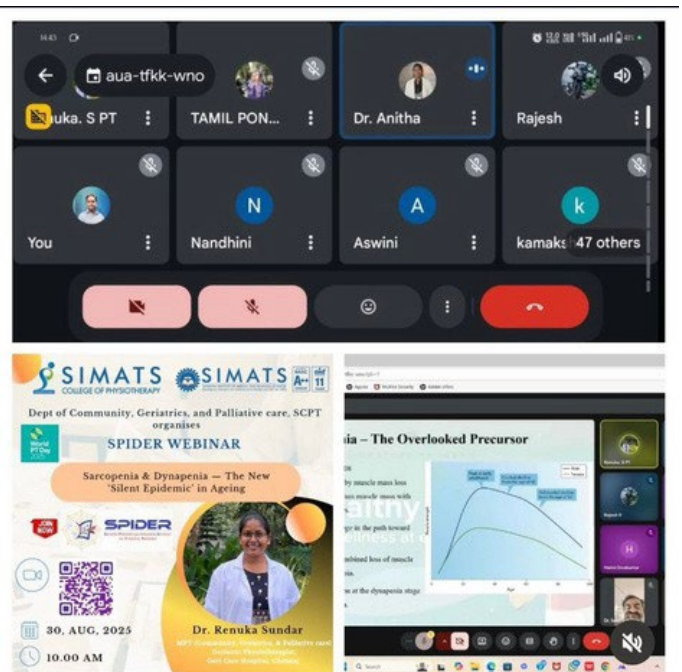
aua-tfkk-wno

uka. S PT

TAMIL PON...

Dr. Anitha

Rajesh

You

N

Nandhini

A

Aswini

k

kamaks 47 others

SIMATS COLLEGE OF PHYSIOTHERAPY

SIMATS

A++

11

Dept of Community, Geriatrics, and Palliative care, SCPT organises

World PT Day 2025

SPIDER WEBINAR

Sarcopenia & Dynapenia — The New 'Silent Epidemic' in Ageing

JOIN NOW

SPIDER

Dr. Renuka Sundar

30, AUG, 2025

10.00 AM

ia – The Overlooked Precursor

H